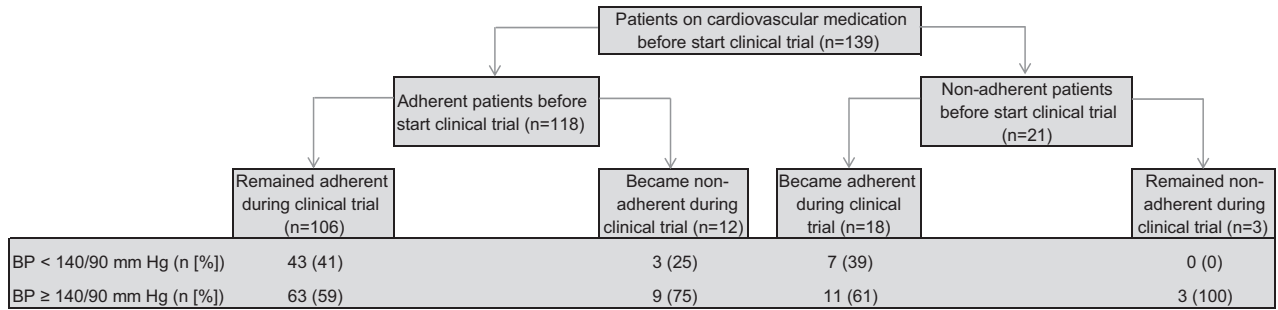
Patients on cardiovascular medication before start clinical trial (n=139)

Adherent patients before start clinical trial (n=118)

Non-adherent patients before start clinical trial (n=21)

Remained adherent during clinical trial (n=106)

Became non-adherent during clinical trial (n=12)

Became adherent during clinical trial (n=18)

Remained non-adherent during clinical trial (n=3)

| | | | | |
|---|---|---|---|---|
| BP < 140/90 mm Hg (n [%]) | 43 (41) | 3 (25) | 7 (39) | 0 (0) |
| BP ≥ 140/90 mm Hg (n [%]) | 63 (59) | 9 (75) | 11 (61) | 3 (100) |